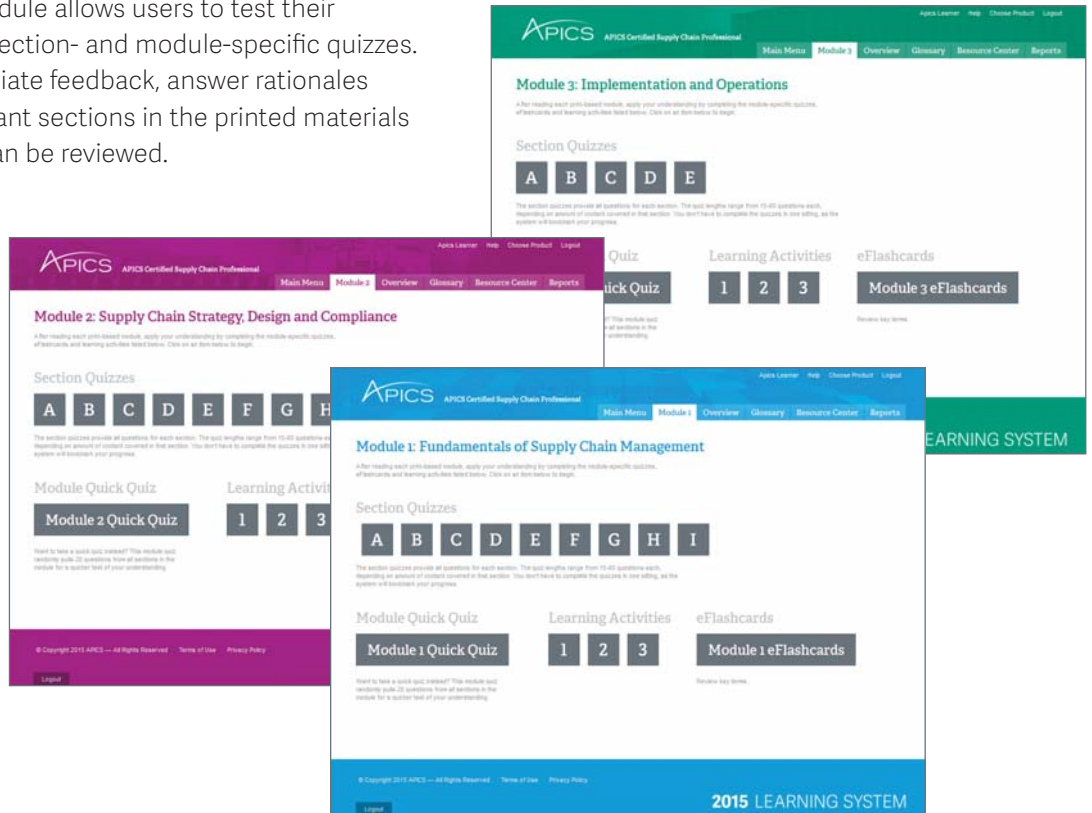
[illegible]dule allows users to test their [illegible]ection- and module-specific quizzes. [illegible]iate feedback, answer rationales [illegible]ant sections in the printed materials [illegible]an be reviewed.

APICS APICS Certified Supply Chain Professional

Apics Learner Help Choose Product Logout

Main Menu Module 3 Overview Glossary Resource Center Reports

Module 3: Implementation and Operations

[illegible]

Section Quizzes

A B C D E

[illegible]

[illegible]Quiz

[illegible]ick Quiz

Learning Activities

1 2 3

eFlashcards

Module 3 eFlashcards

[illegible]

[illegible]EARNING SYSTEM

APICS APICS Certified Supply Chain Professional

Apics Learner Help Choose Product Logout

Main Menu Module 2 Overview Glossary Resource Center Reports

Module 2: Supply Chain Strategy, Design and Compliance

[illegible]

Section Quizzes

A B C D E F G H

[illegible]

Module Quick Quiz

Module 2 Quick Quiz

Learning Activit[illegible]

1 2 3

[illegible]

© Copyright 2015 APICS — All Rights Reserved Terms of Use Privacy Policy

Logout

APICS APICS Certified Supply Chain Professional

Apics Learner Help Choose Product Logout

Main Menu Module 1 Overview Glossary Resource Center Reports

Module 1: Fundamentals of Supply Chain Management

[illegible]

Section Quizzes

A B C D E F G H I

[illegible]

Module Quick Quiz

Module 1 Quick Quiz

Learning Activities

1 2 3

eFlashcards

Module 1 eFlashcards

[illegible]

© Copyright 2015 APICS — All Rights Reserved Terms of Use Privacy Policy

Logout

2015 LEARNING SYSTEM